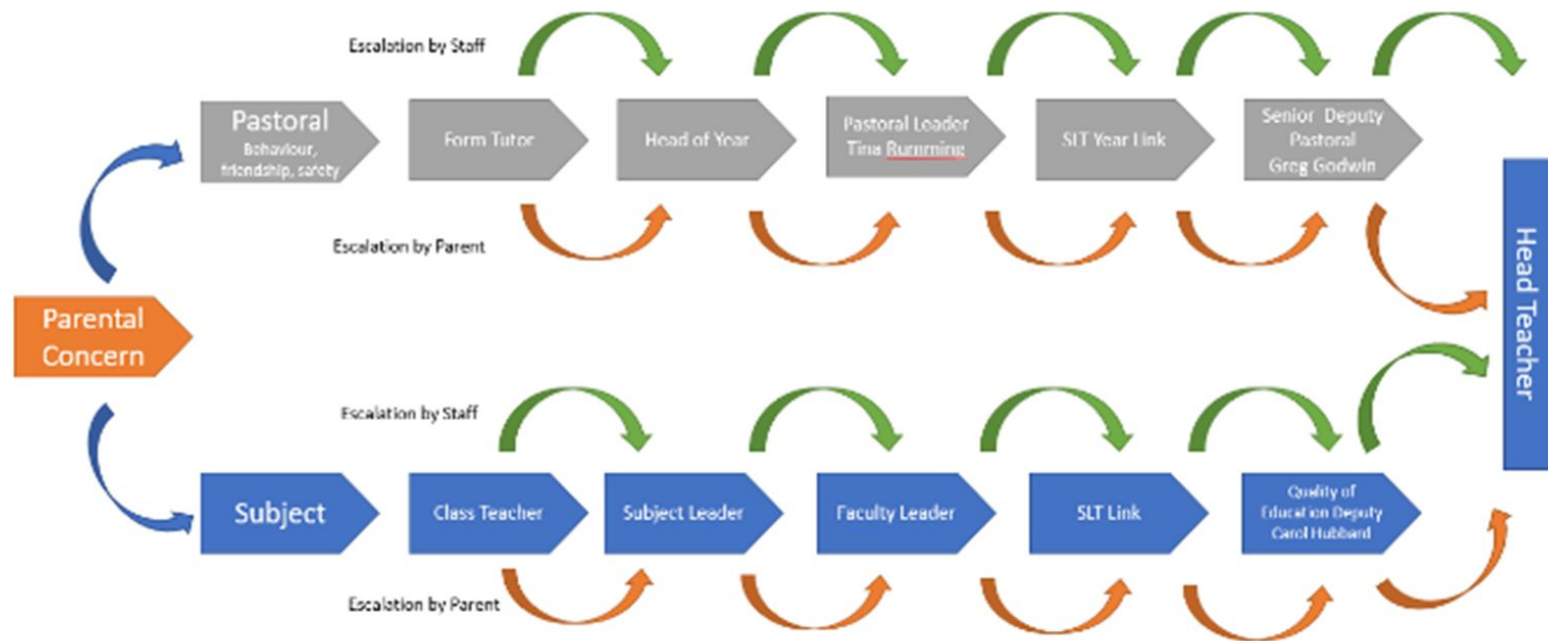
Escalation by Staff

Pastoral
Behaviour, friendship, safety

Form Tutor

Head of Year

Pastoral Leader
Tina Bumming

SLT Year Link

Senior Deputy
Pastoral
Greg Godwin

Escalation by Parent

Parental Concern

Head Teacher

Escalation by Staff

Subject

Class Teacher

Subject Leader

Faculty Leader

SLT Link

Quality of Education Deputy
Carol Hubbard

Escalation by Parent